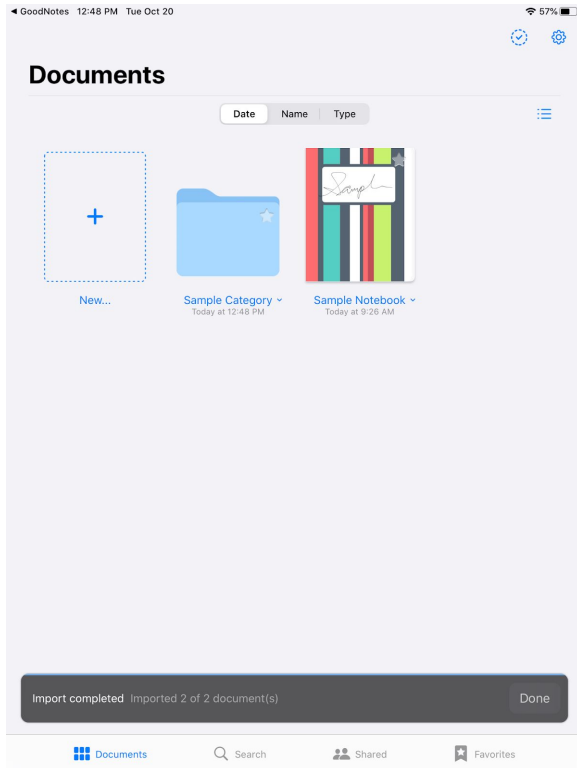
◀ GoodNotes 12:48 PM Tue Oct 20

57%

Documents

Date Name Type

+

New...

Sample Category ˅
Today at 12:48 PM

Sample

Sample Notebook ˅
Today at 9:26 AM

Import completed Imported 2 of 2 document(s)

Done

Documents Search Shared Favorites